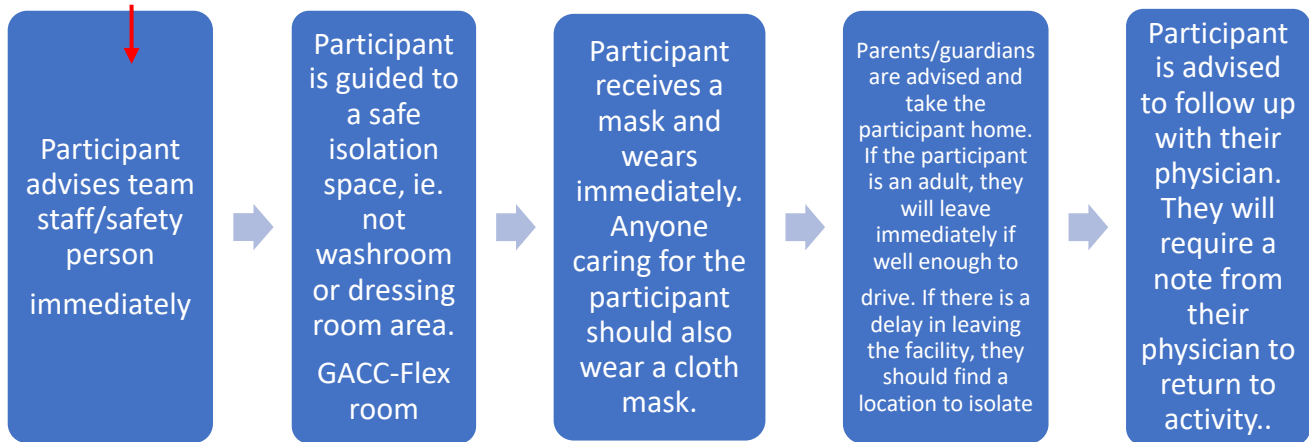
Participant advises team staff/safety person

immediately

Participant is guided to a safe isolation space, ie. not washroom or dressing room area.

GACC-Flex room

Participant receives a mask and wears immediately. Anyone caring for the participant should also wear a cloth mask.

Parents/guardians are advised and take the participant home. If the participant is an adult, they will leave immediately if well enough to

drive. If there is a delay in leaving the facility, they should find a location to isolate

Participant is advised to follow up with their physician. They will require a note from their physician to return to activity..